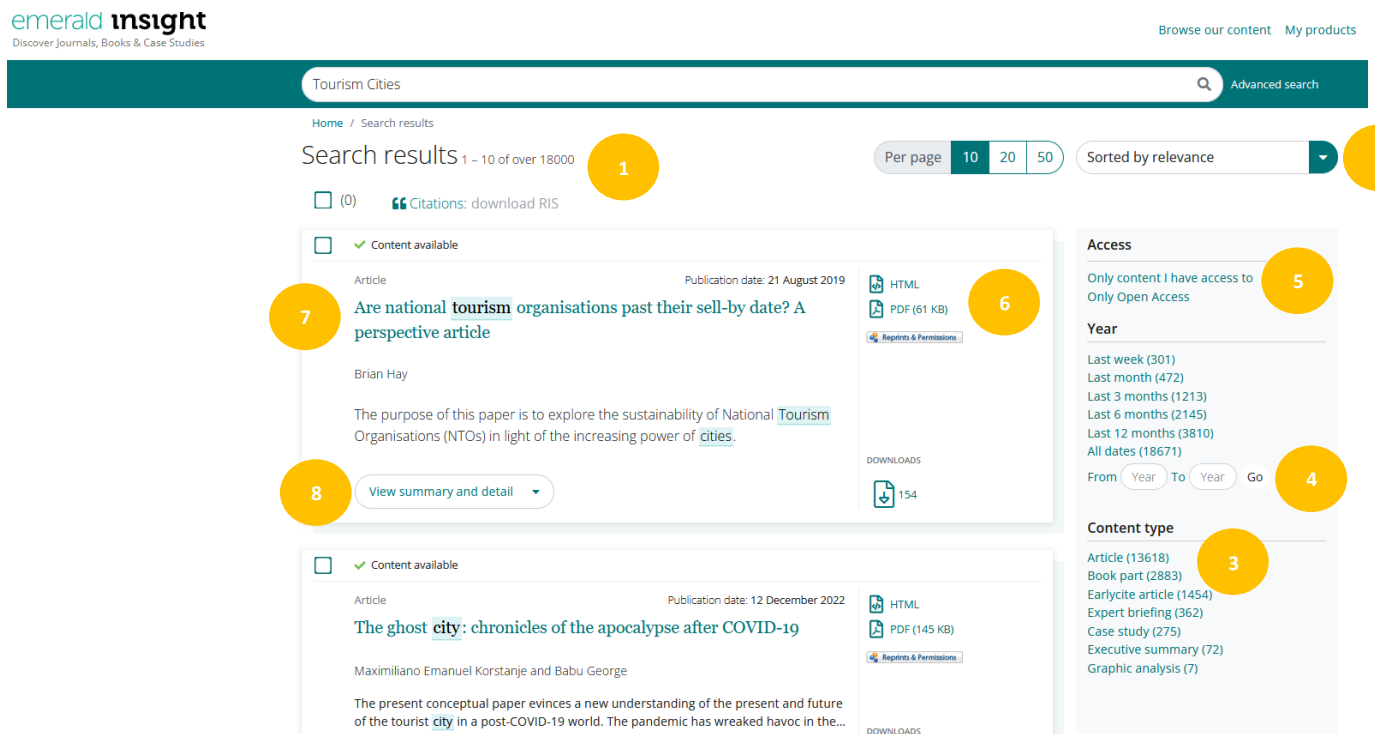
emerald insight
Discover Journals, Books & Case Studies

Browse our content My products

Tourism Cities

Advanced search

Home / Search results

Search results 1 – 10 of over 18000

1

Per page 10 20 50

Sorted by relevance

(0) Citations: download RIS

Content available

Article

Publication date: 21 August 2019

Are national tourism organisations past their sell-by date? A perspective article

7

Brian Hay

The purpose of this paper is to explore the sustainability of National Tourism Organisations (NTOs) in light of the increasing power of cities.

8

View summary and detail

HTML

PDF (61 KB)

6

Reprints & Permissions

DOWNLOADS

154

Access

Only content I have access to

Only Open Access

5

Year

Last week (301)

Last month (472)

Last 3 months (1213)

Last 6 months (2145)

Last 12 months (3810)

All dates (18671)

From Year To Year Go

4

Content type

Article (13618)

Book part (2883)

Earlycite article (1454)

Expert briefing (362)

Case study (275)

Executive summary (72)

Graphic analysis (7)

3

Content available

Article

Publication date: 12 December 2022

The ghost city: chronicles of the apocalypse after COVID-19

Maximiliano Emanuel Korstanje and Babu George

The present conceptual paper evinces a new understanding of the present and future of the tourist city in a post-COVID-19 world. The pandemic has wreaked havoc in the...

HTML

PDF (145 KB)

Reprints & Permissions

DOWNLOADS